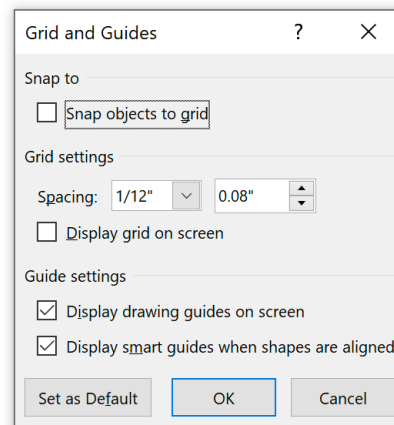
Grid and Guides
?
X
Snap to
Snap objects to grid
Grid settings
Spacing: 1/12"
0.08"
Display grid on screen
Guide settings
Display drawing guides on screen
Display smart guides when shapes are aligned
Set as Default
OK
Cancel